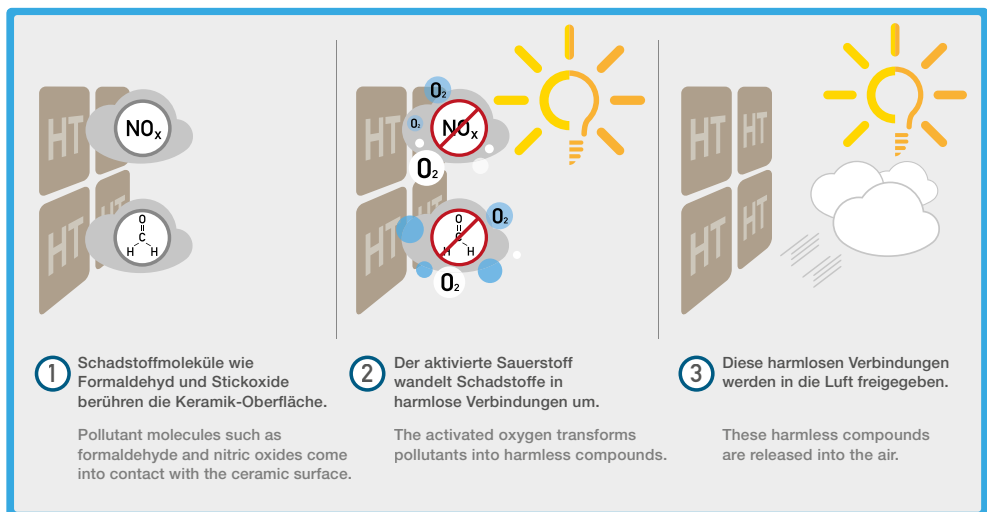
HT HT HT HT

$NO_x$

O
C
H H

HT HT HT HT

$O_2$
$O_2$
$NO_x$
$O_2$
O
C
H H
$O_2$
$O_2$

HT HT HT HT

1 Schadstoffmoleküle wie Formaldehyd und Stickoxide berühren die Keramik-Oberfläche.

Pollutant molecules such as formaldehyde and nitric oxides come into contact with the ceramic surface.

2 Der aktivierte Sauerstoff wandelt Schadstoffe in harmlose Verbindungen um.

The activated oxygen transforms pollutants into harmless compounds.

3 Diese harmlosen Verbindungen werden in die Luft freigegeben.

These harmless compounds are released into the air.